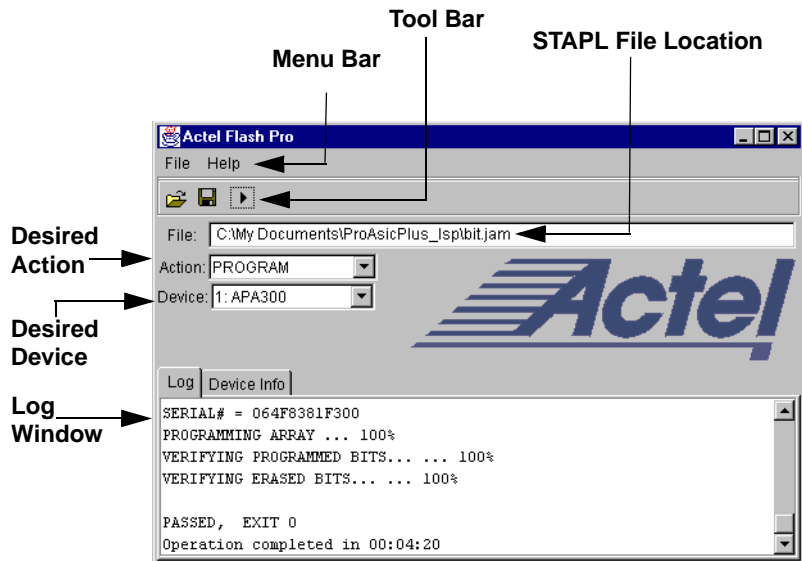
Tool Bar

STAPL File Location

Menu Bar

Actel Flash Pro

File Help

File: C:\My Documents\ProAsicPlus_Isp\bit.jam

Desired Action

Action: PROGRAM

Device: 1: APA300

Desired Device

Actel

Log Device Info

Log Window

SERIAL# = 064F8381F300
PROGRAMMING ARRAY ... 100%
VERIFYING PROGRAMMED BITS... ... 100%
VERIFYING ERASED BITS... ... 100%

PASSED, EXIT 0
Operation completed in 00:04:20